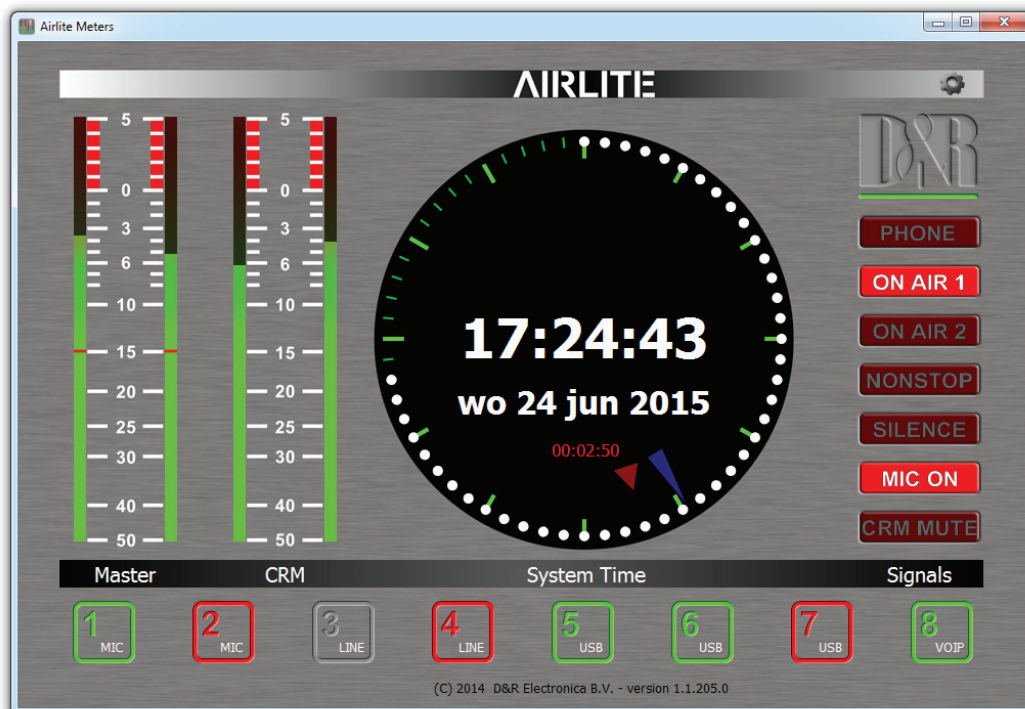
Airlite Meters

AIRLITE

5
0
3
6
10
15
20
25
30
40
50

5
0
3
6
10
15
20
25
30
40
50

17:24:43
wo 24 jun 2015
00:02:50

D&R

PHONE
ON AIR 1
ON AIR 2
NONSTOP
SILENCE
MIC ON
CRM MUTE

Master
CRM
System Time
Signals

1 MIC
2 MIC
3 LINE
4 LINE
5 USB
6 USB
7 USB
8 VOIP

(C) 2014 D&R Electronica B.V. - version 1.1.205.0